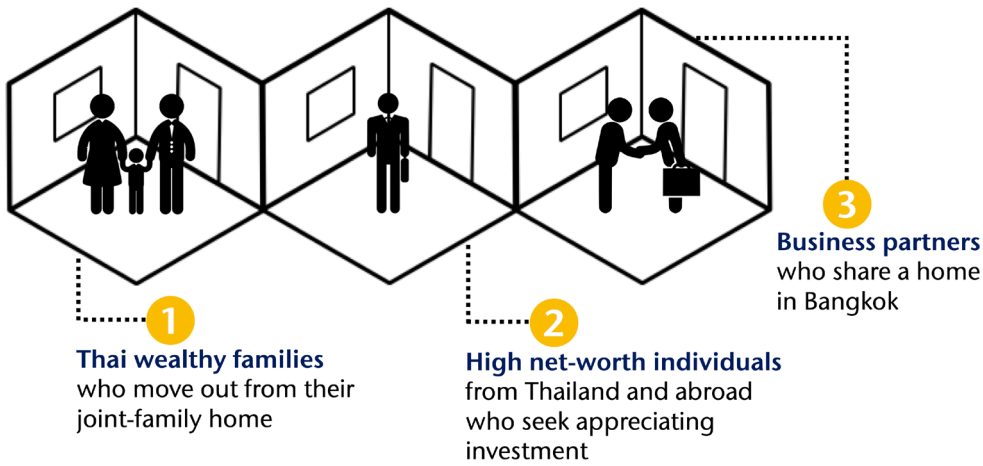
3
Business partners
who share a home in Bangkok

1
Thai wealthy families
who move out from their joint-family home

2
High net-worth individuals
from Thailand and abroad who seek appreciating investment